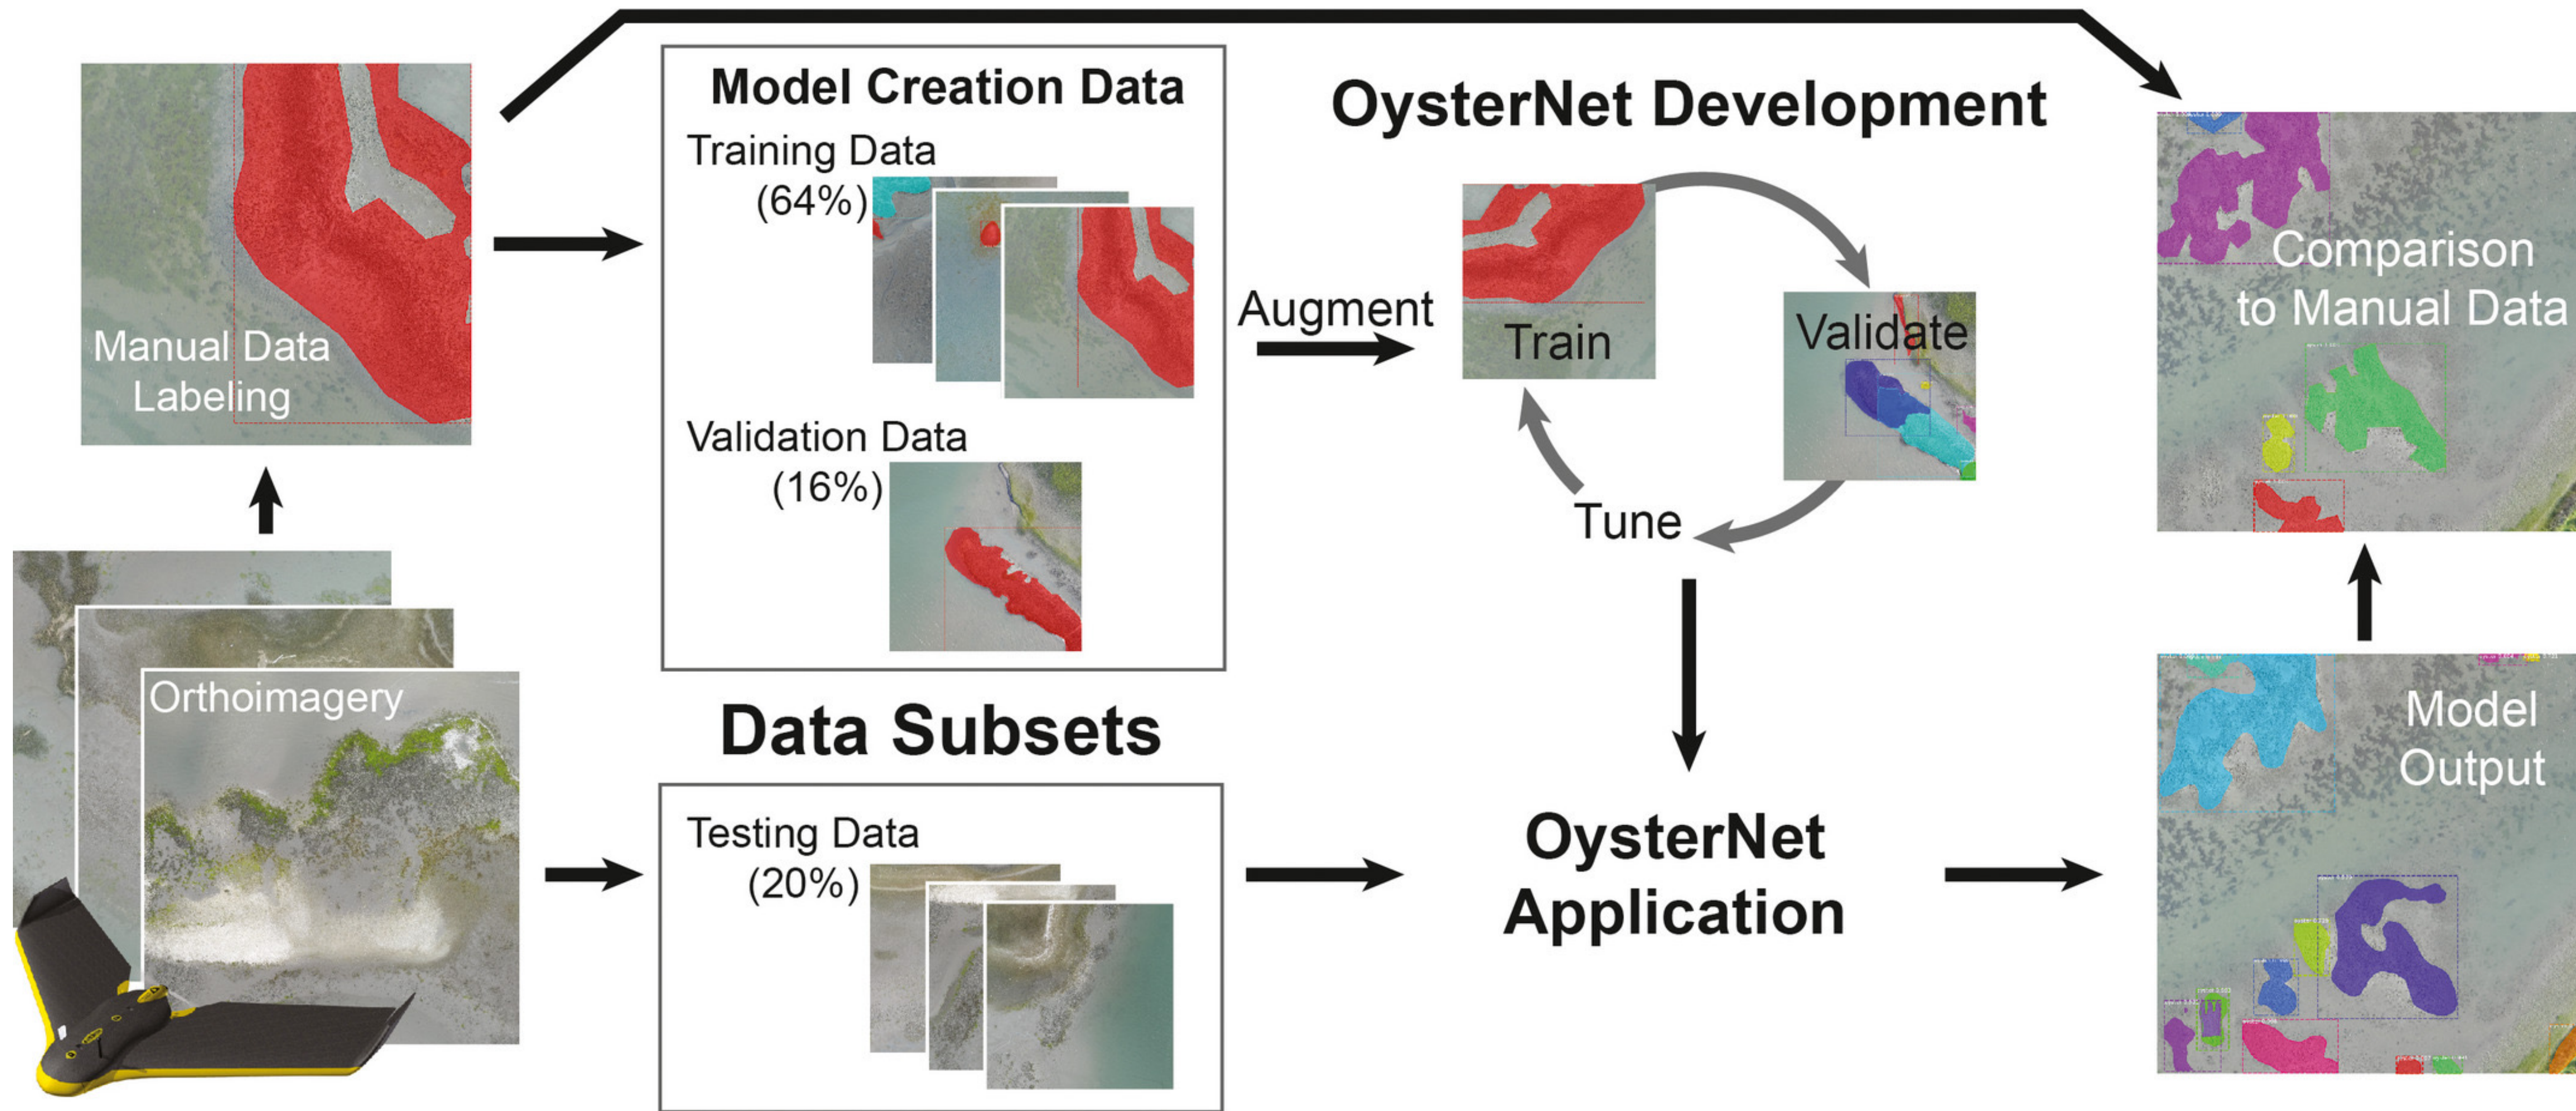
Manual Data Labeling

Orthoimagery

Model Creation Data

Training Data (64%)

Validation Data (16%)

Data Subsets

Testing Data (20%)

OysterNet Development

Augment

Train

Validate

Tune

OysterNet Application

Comparison to Manual Data

Model Output